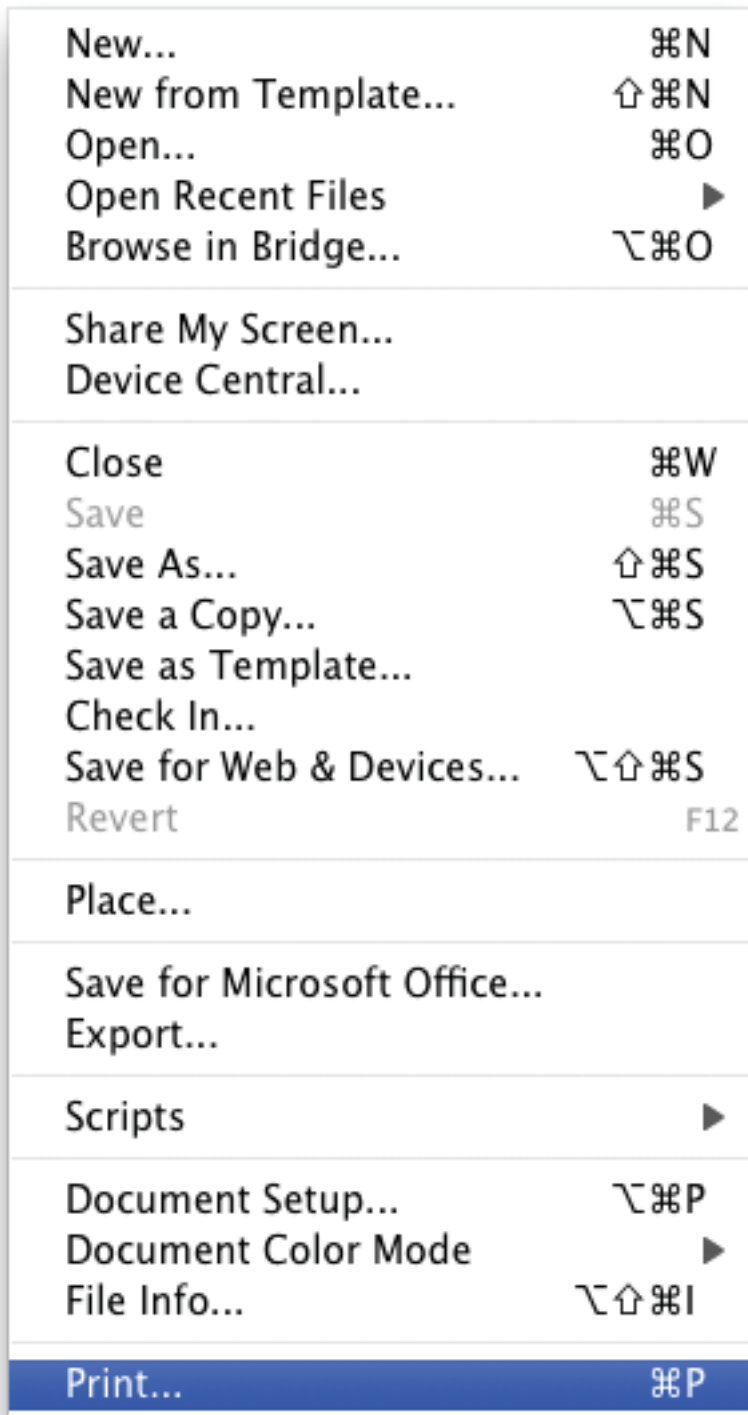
New... ⌘N
New from Template... ⇧⌘N
Open... ⌘O
Open Recent Files ▶
Browse in Bridge... ⌥⌘O

Share My Screen...
Device Central...

Close ⌘W
Save ⌘S
Save As... ⇧⌘S
Save a Copy... ⌥⌘S
Save as Template...
Check In...
Save for Web & Devices... ⌥⇧⌘S
Revert F12

Place...

Save for Microsoft Office...
Export...

Scripts ▶

Document Setup... ⌥⌘P
Document Color Mode ▶
File Info... ⌥⇧⌘I

Print... ⌘P